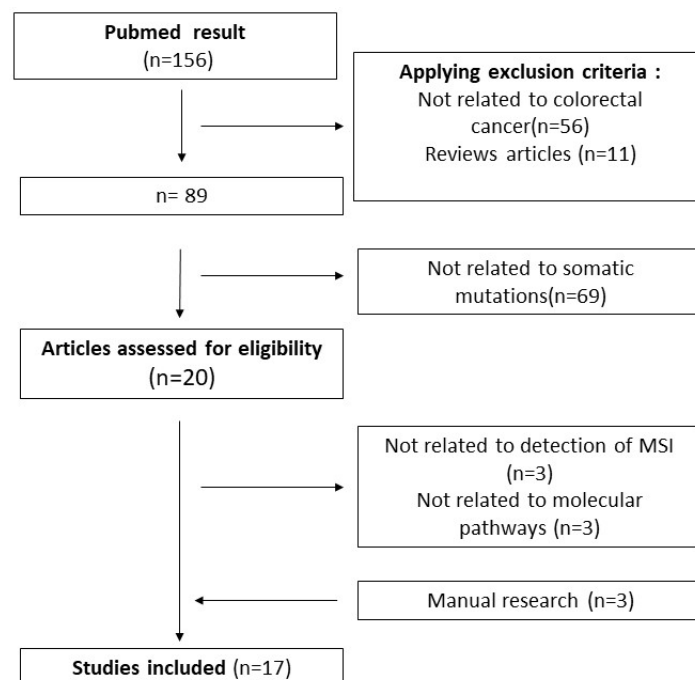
Pubmed result
(n=156)

Applying exclusion criteria :
Not related to colorectal cancer(n=56)
Reviews articles (n=11)

n= 89

Not related to somatic mutations(n=69)

Articles assessed for eligibility
(n=20)

Not related to detection of MSI (n=3)
Not related to molecular pathways (n=3)

Manual research (n=3)

Studies included (n=17)